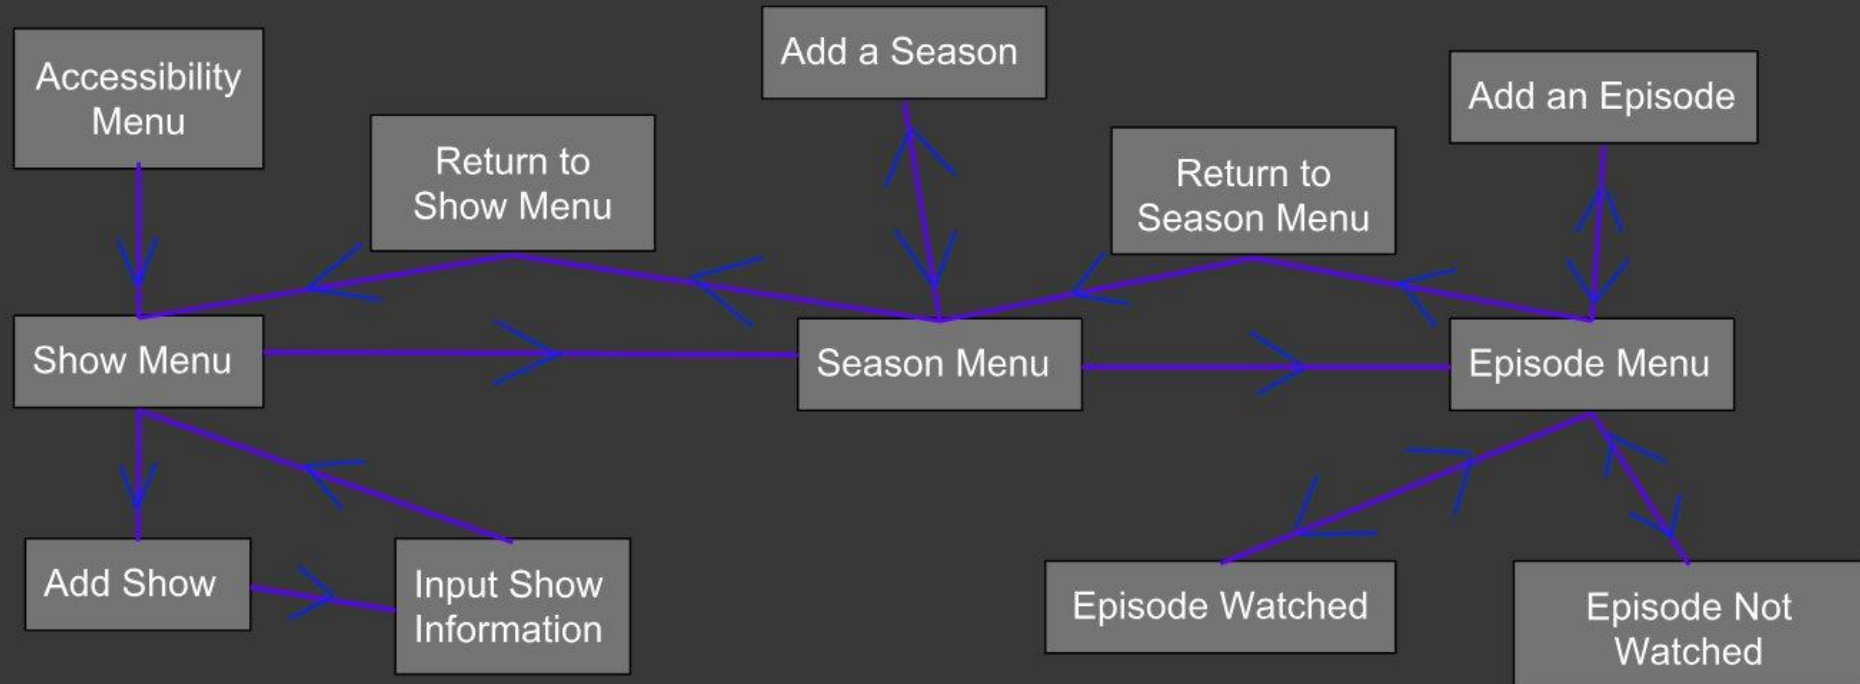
Accessibility Menu

Return to Show Menu

Add a Season

Return to Season Menu

Add an Episode

Show Menu

Season Menu

Episode Menu

Add Show

Input Show Information

Episode Watched

Episode Not Watched